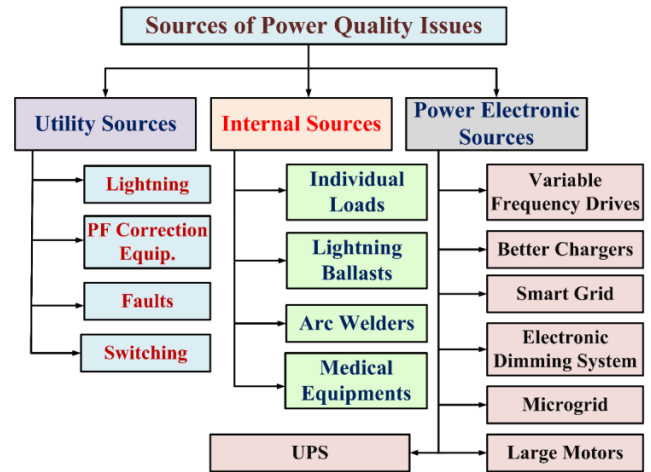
Sources of Power Quality Issues

Utility Sources

Lightning

PF Correction Equip.

Faults

Switching

Internal Sources

Individual Loads

Lightning Ballasts

Arc Welders

Medical Equipments

Power Electronic Sources

Variable Frequency Drives

Better Chargers

Smart Grid

Electronic Dimming System

Microgrid

Large Motors

UPS